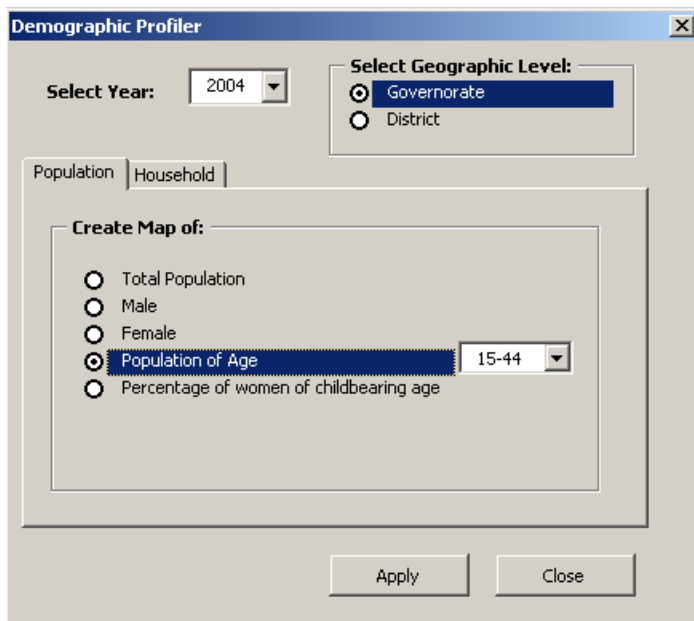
Demographic Profiler

Select Year: 2004

Select Geographic Level:
Governorate
District

Population
Household

Create Map of:
Total Population
Male
Female
Population of Age 15-44
Percentage of women of childbearing age

Apply
Close